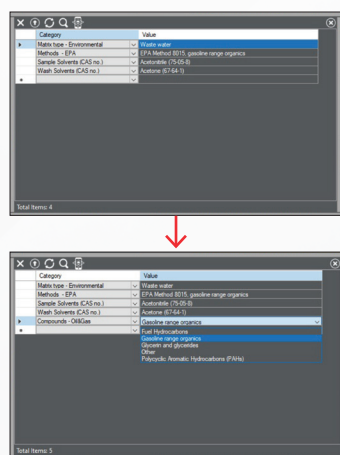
| Category | Value |
|---|---|
| Matrix type - Environmental | Waste water |
| Methods - EPA | EPA Method 8015, gasoline range organics |
| Sample Solvents (CAS no.) | Acetonitrile (75-05-8) |
| Wash Solvents (CAS no.) | Acetone (67-64-1) |

Total Items: 4

| Category | Value |
|---|---|
| Matrix type - Environmental | Waste water |
| Methods - EPA | EPA Method 8015, gasoline range organics |
| Sample Solvents (CAS no.) | Acetonitrile (75-05-8) |
| Wash Solvents (CAS no.) | Acetone (67-64-1) |
| Compounds - Oil&Gas | Gasoline range organics |

Fuel Hydrocarbons
Gasoline range organics
Glycerin and glycerides
Other
Polycyclic Aromatic Hydrocarbons (PAHs)

Total Items: 5